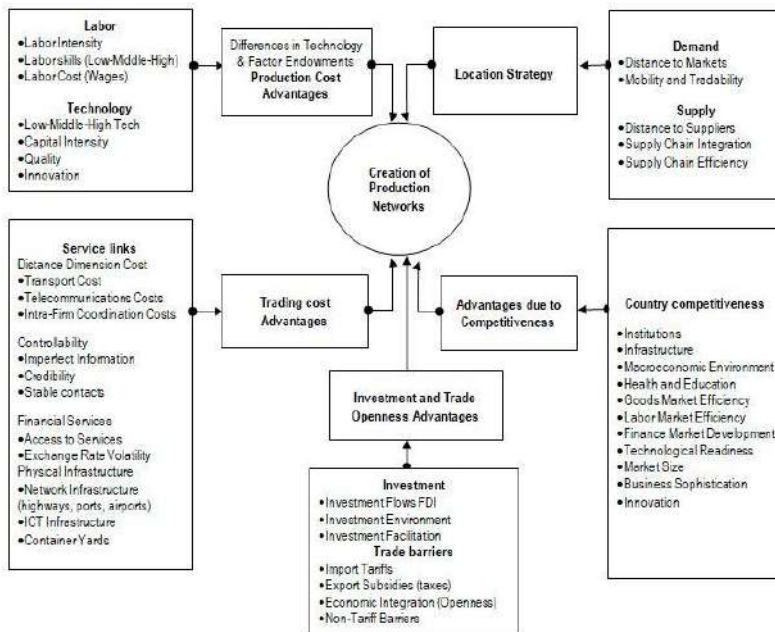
Labor
•Labor Intensity
•Laborskills (Low-Middle-High)
•Labor Cost (Wages)

Technology
•Low-Middle-High Tech
•Capital Intensity
•Quality
•Innovation

Differences in Technology & Factor Endowments
Production Cost Advantages

Location Strategy

Demand
•Distance to Markets
•Mobility and Tradability

Supply
•Distance to Suppliers
•Supply Chain Integration
•Supply Chain Efficiency

Creation of Production Networks

Service links
Distance Dimension Cost
•Transport Cost
•Telecommunications Costs
•Intra-Firm Coordination Costs

Controllability
•Imperfect Information
•Credibility
•Stable contacts

Financial Services
•Access to Services
•Exchange Rate Volatility
Physical Infrastructure
•Network Infrastructure (highways, ports, airports)
•ICT Infrastructure
•Container Yards

Trading cost Advantages

Advantages due to Competitiveness

Country competitiveness
•Institutions
•Infrastructure
•Macroeconomic Environment
•Health and Education
•Goods Market Efficiency
•Labor Market Efficiency
•Finance Market Development
•Technological Readiness
•Market Size
•Business Sophistication
•Innovation

Investment and Trade Openness Advantages

Investment
•Investment Flows FDI
•Investment Environment
•Investment Facilitation
Trade barriers
•Import Tariffs
•Export Subsidies (taxes)
•Economic Integration (Openness)
•Non-Tariff Barriers